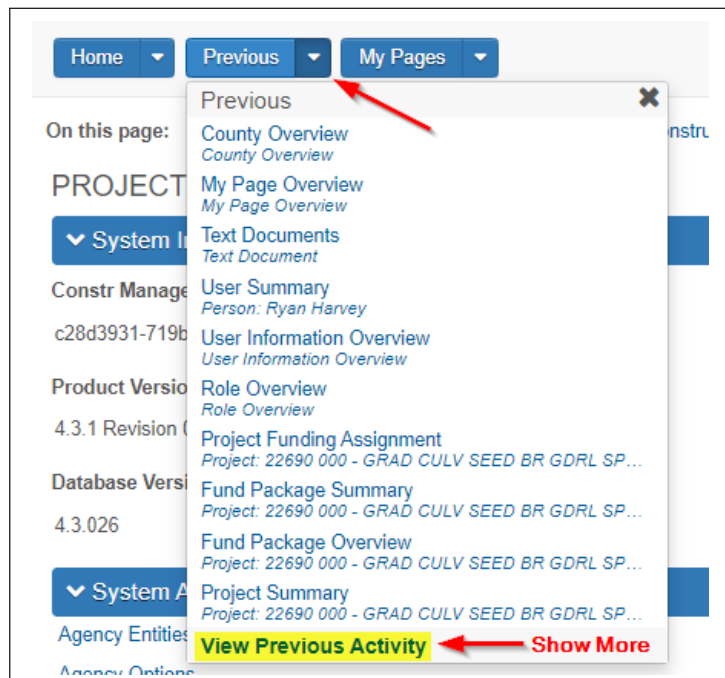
Home ▾ Previous ▾ My Pages ▾

On this page: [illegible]nstru

PROJECT

System I

Constr Manage

c28d3931-719b

Product Versio

4.3.1 Revision

Database Versi

4.3.026

System A

Agency Entities

Agency Options

Previous ✖

County Overview
County Overview

My Page Overview
My Page Overview

Text Documents
Text Document

User Summary
Person: Ryan Harvey

User Information Overview
User Information Overview

Role Overview
Role Overview

Project Funding Assignment
Project: 22690 000 - GRAD CULV SEED BR GDRL SP...

Fund Package Summary
Project: 22690 000 - GRAD CULV SEED BR GDRL SP...

Fund Package Overview
Project: 22690 000 - GRAD CULV SEED BR GDRL SP...

Project Summary
Project: 22690 000 - GRAD CULV SEED BR GDRL SP...

View Previous Activity

Show More